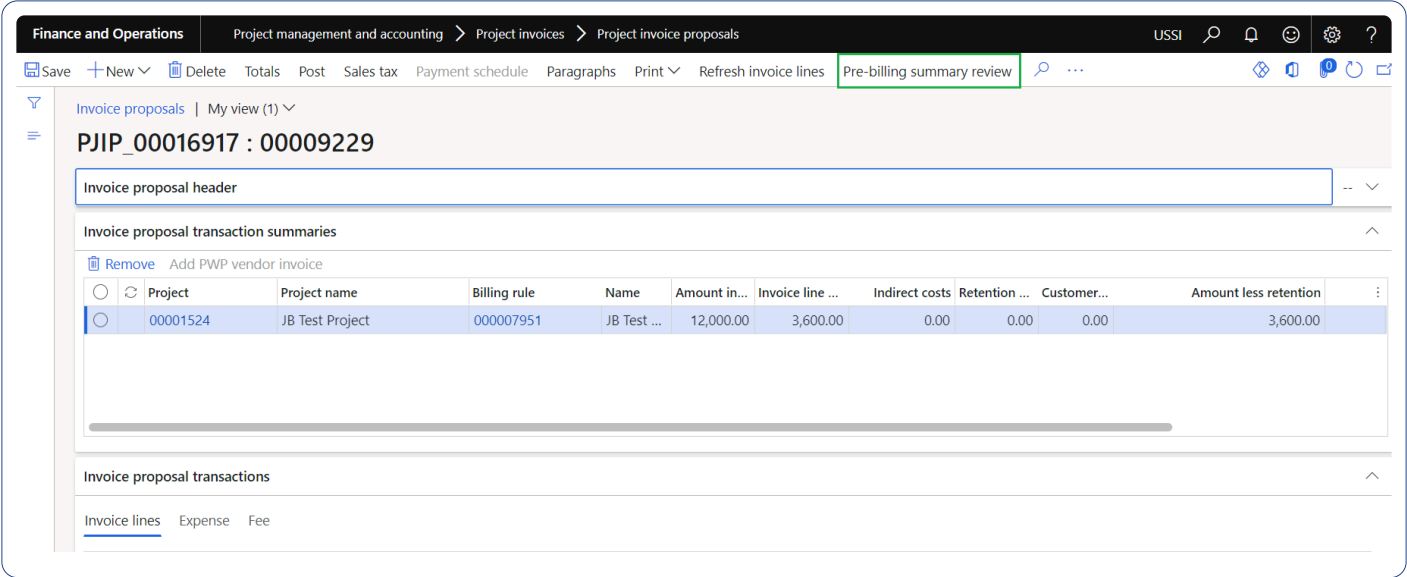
Finance and Operations | Project management and accounting > Project invoices > Project invoice proposals | USSI ?

Save | New | Delete | Totals | Post | Sales tax | Payment schedule | Paragraphs | Print | Refresh invoice lines | Pre-billing summary review | ...

0

Invoice proposals | My view (1)

PJIP_00016917 : 00009229

Invoice proposal header --

Invoice proposal transaction summaries

Remove | Add PWP vendor invoice

| Project | Project name | Billing rule | Name | Amount in... | Invoice line ... | Indirect costs | Retention ... | Customer... | Amount less retention |
|---|---|---|---|---|---|---|---|---|---|
| 00001524 | JB Test Project | 000007951 | JB Test ... | 12,000.00 | 3,600.00 | 0.00 | 0.00 | 0.00 | 3,600.00 |

Invoice proposal transactions

Invoice lines | Expense | Fee